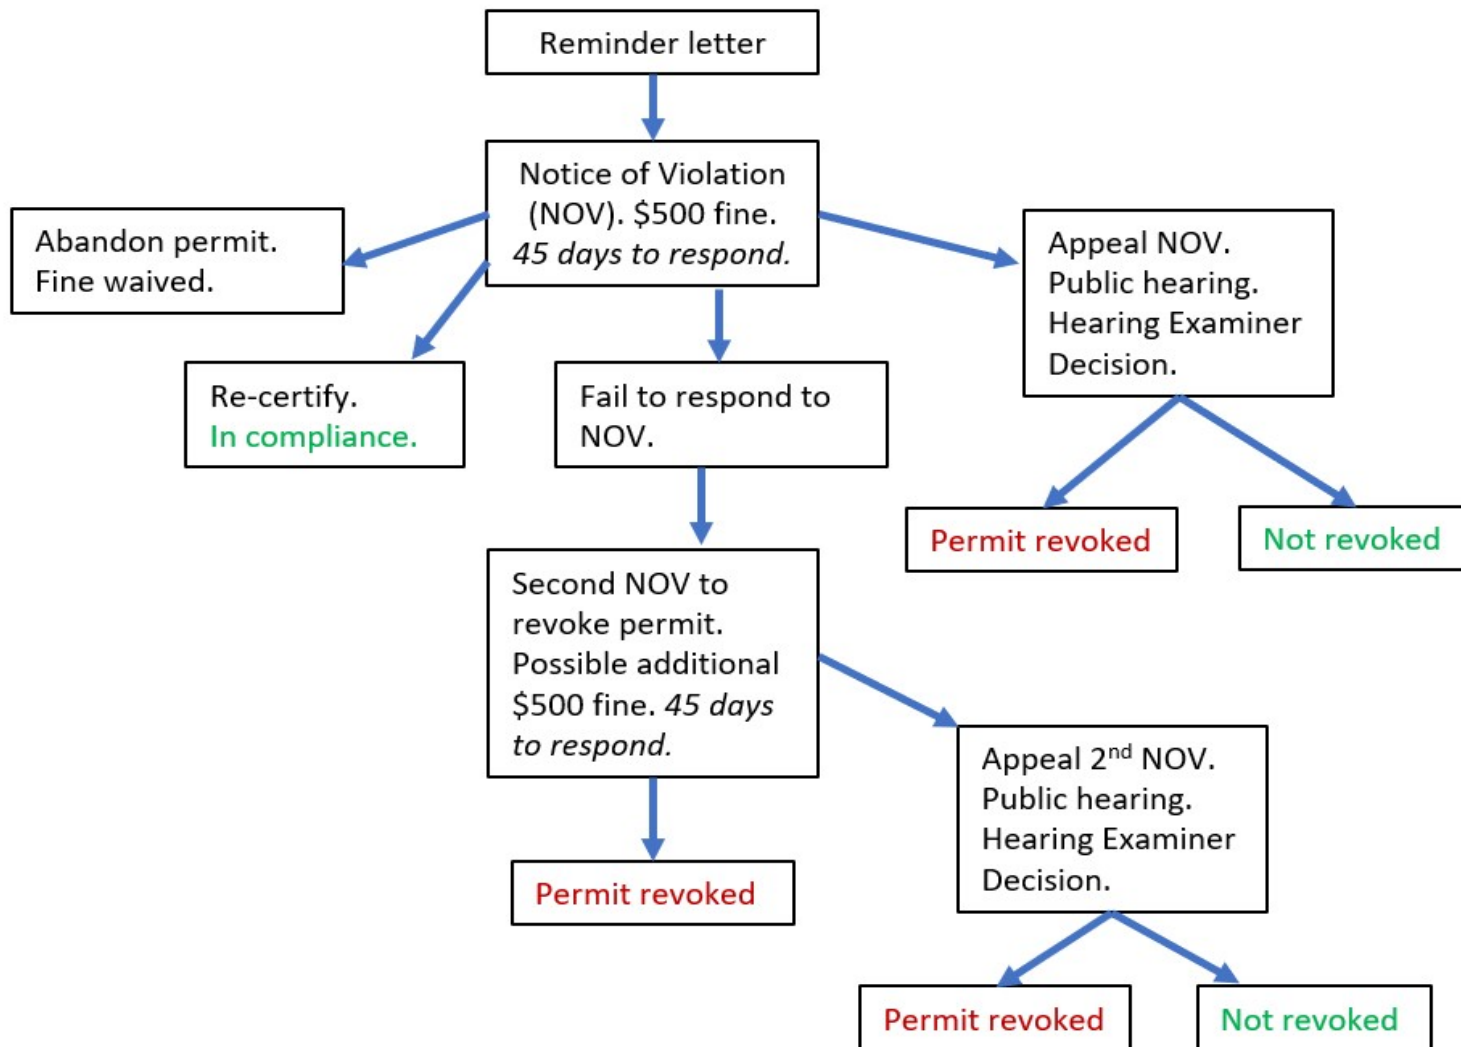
Reminder letter

Notice of Violation (NOV). $500 fine. *45 days to respond.*

Abandon permit. Fine waived.

Re-certify. In compliance.

Fail to respond to NOV.

Appeal NOV. Public hearing. Hearing Examiner Decision.

Permit revoked

Not revoked

Second NOV to revoke permit. Possible additional $500 fine. *45 days to respond.*

Permit revoked

Appeal 2$^{nd}$ NOV. Public hearing. Hearing Examiner Decision.

Permit revoked

Not revoked